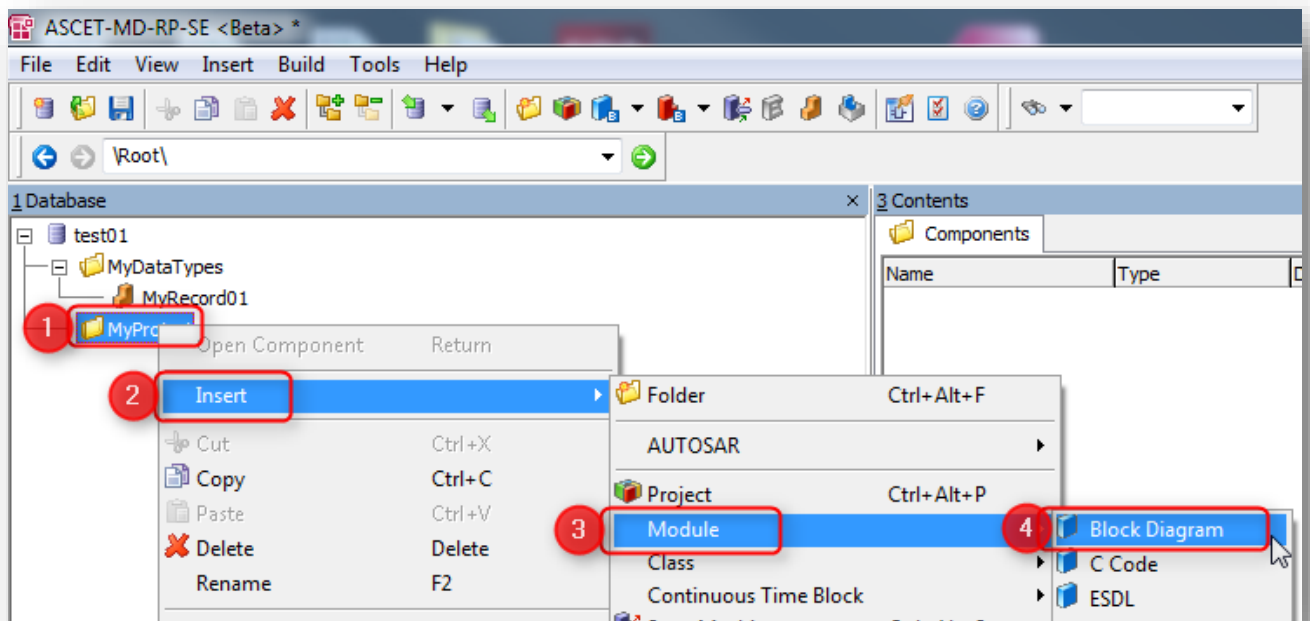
ASCET-MD-RP-SE <Beta> *

File Edit View Insert Build Tools Help

\Root\

1 Database

3 Contents

Components

Name Type

test01

MyDataTypes

MyRecord01

1 MyPro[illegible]

Open Component Return

2 Insert

Cut Ctrl+X

Copy Ctrl+C

Paste Ctrl+V

Delete Delete

Rename F2

Folder Ctrl+Alt+F

AUTOSAR

Project Ctrl+Alt+P

3 Module

Class

Continuous Time Block

4 Block Diagram

C Code

ESDL